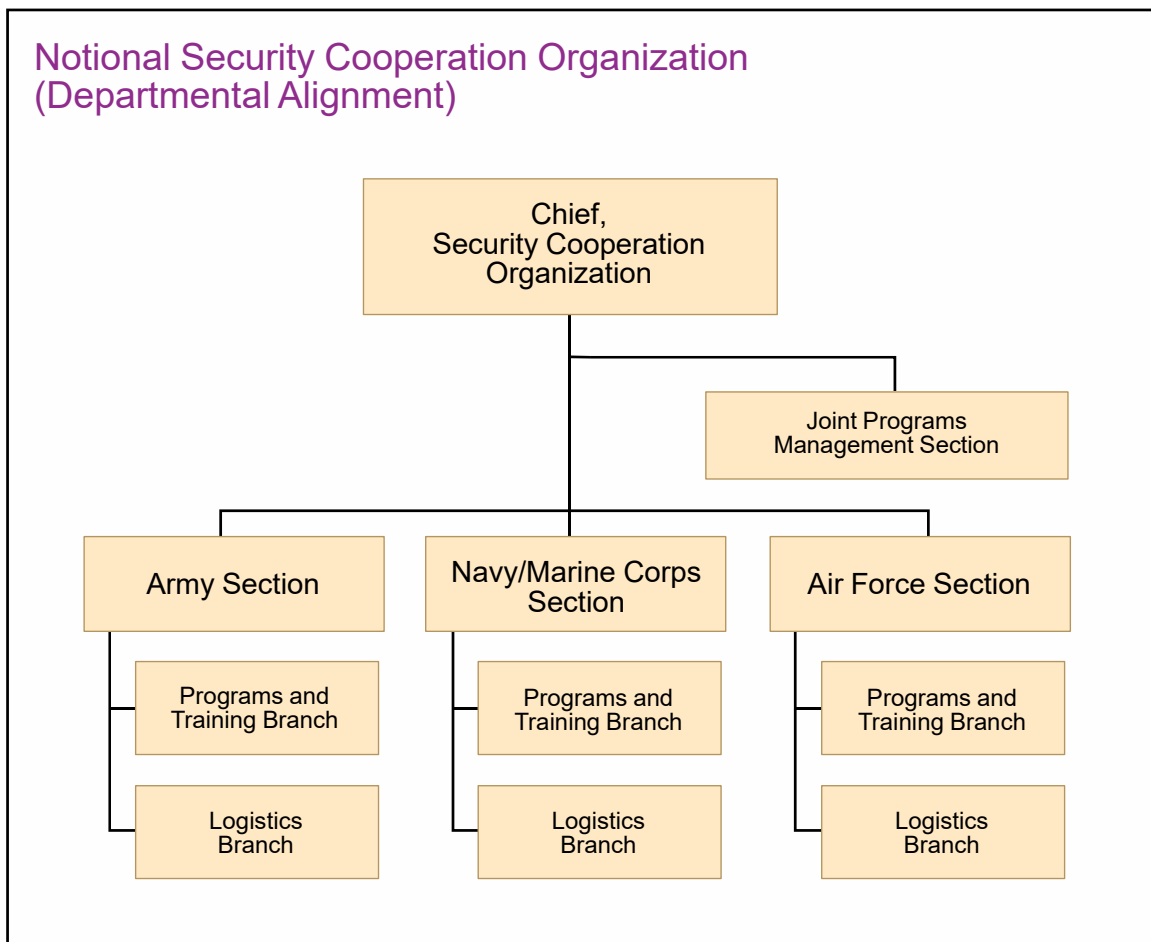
Notional Security Cooperation Organization
(Departmental Alignment)

Chief,
Security Cooperation
Organization

Joint Programs
Management Section

Army Section

Programs and
Training Branch

Logistics
Branch

Navy/Marine Corps
Section

Programs and
Training Branch

Logistics
Branch

Air Force Section

Programs and
Training Branch

Logistics
Branch